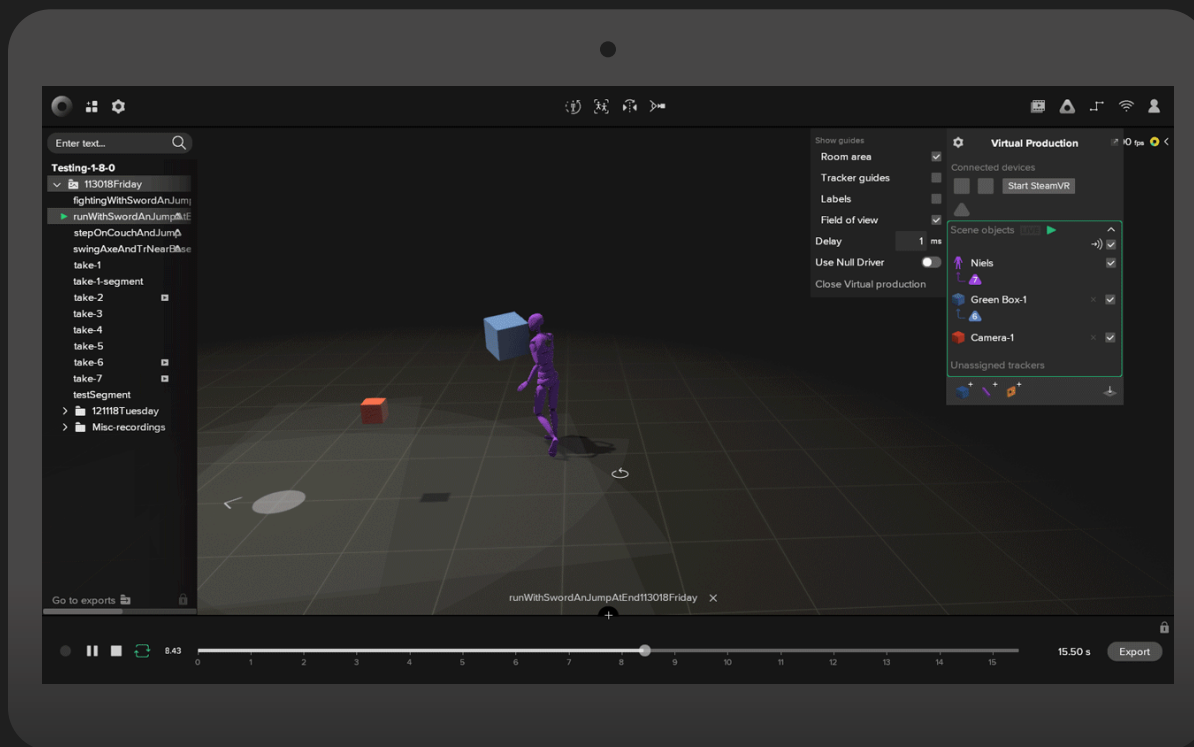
Enter text...

Testing-1-8-0
113018Friday
fightingWithSwordAnJum
runWithSwordAnJumpAtE
stepOnCouchAndJump
swingAxeAndTrNearBase
take-1
take-1-segment
take-2
take-3
take-4
take-5
take-6
take-7
testSegment
121118Tuesday
Misc-recordings

Go to exports

Show guides
Room area
Tracker guides
Labels
Field of view
Delay 1 ms
Use Null Driver
Close Virtual production

Virtual Production
Connected devices
Start SteamVR
Scene objects
Niels
7
Green Box-1
6
Camera-1
Unassigned trackers

0 fps

runWithSwordAnJumpAtEnd113018Friday

8.43
0 1 2 3 4 5 6 7 8 9 10 11 12 13 14 15
15.50 s
Export